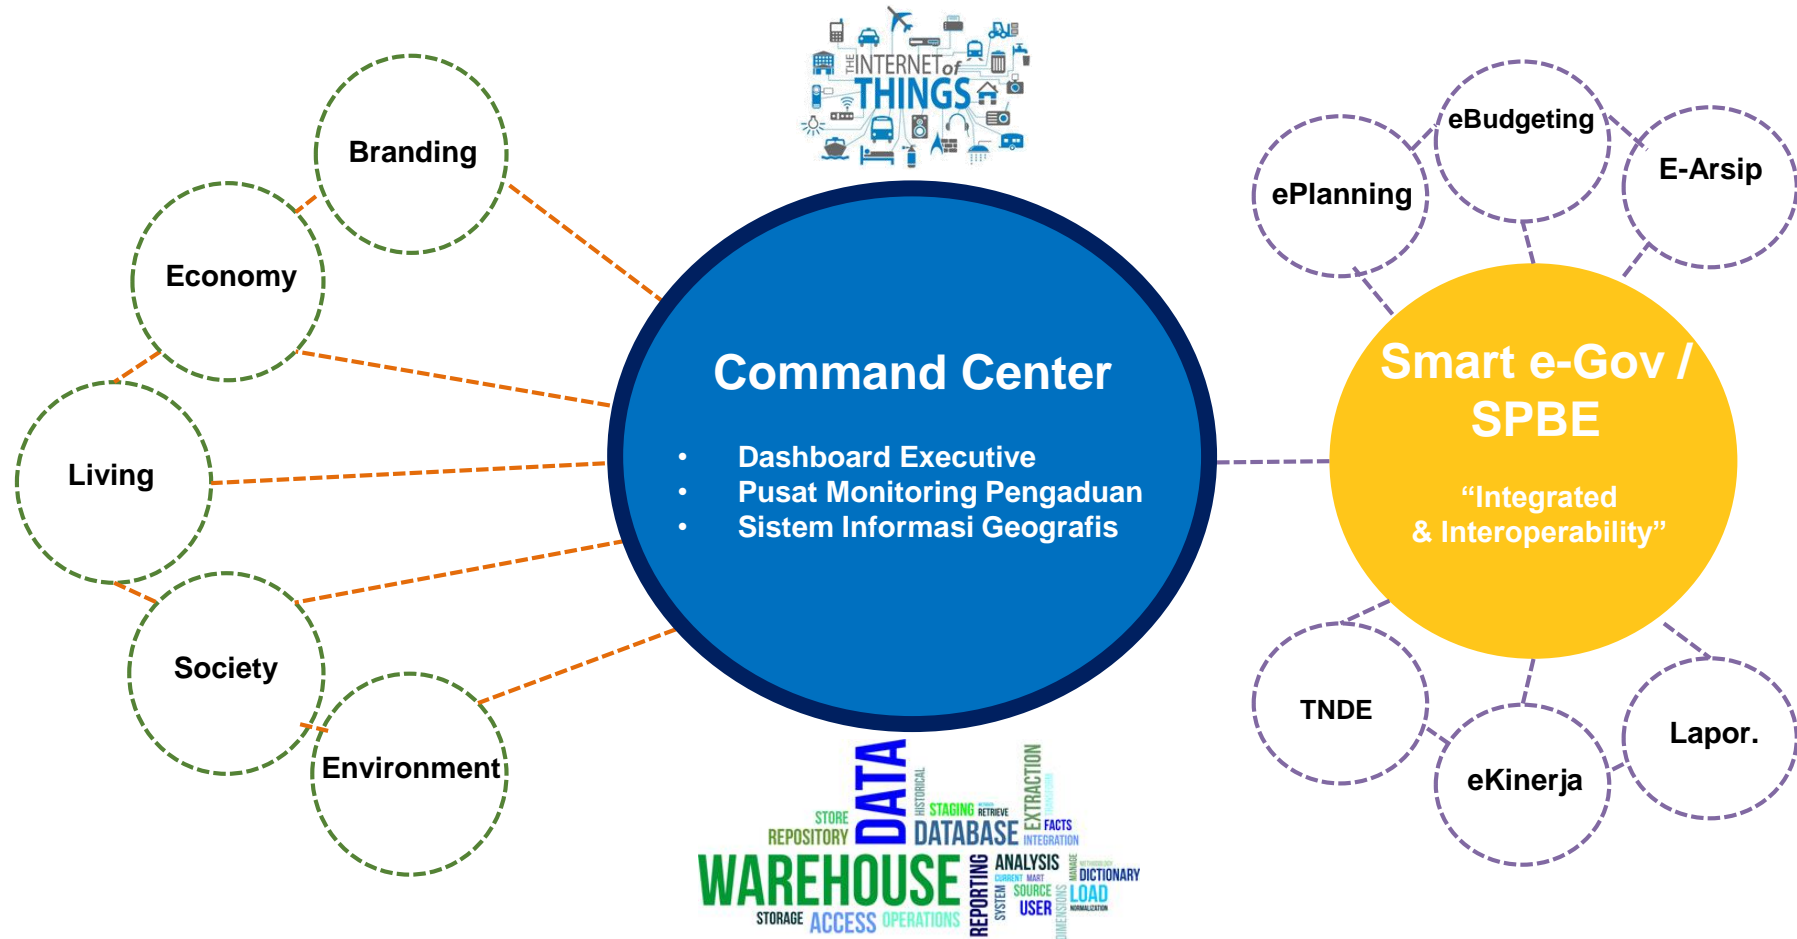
THE INTERNET of THINGS

Branding

Economy

Living

Society

Environment

Command Center

- Dashboard Executive
- Pusat Monitoring Pengaduan
- Sistem Informasi Geografis

eBudgeting

E-Arsip

ePlanning

Smart e-Gov / SPBE

“Integrated & Interoperability”

TNDE

Lapor.

eKinerja

DATA WAREHOUSE

STORE REPOSITORY HISTORICAL STAGING RETRIEVE DATABASE EXTRACTION FACTS INTEGRATION ANALYSIS CURRENT MART DICTIONARY SOURCE LOAD USER SYSTEM REPORTING STORAGE ACCESS OPERATIONS DIMENSIONS